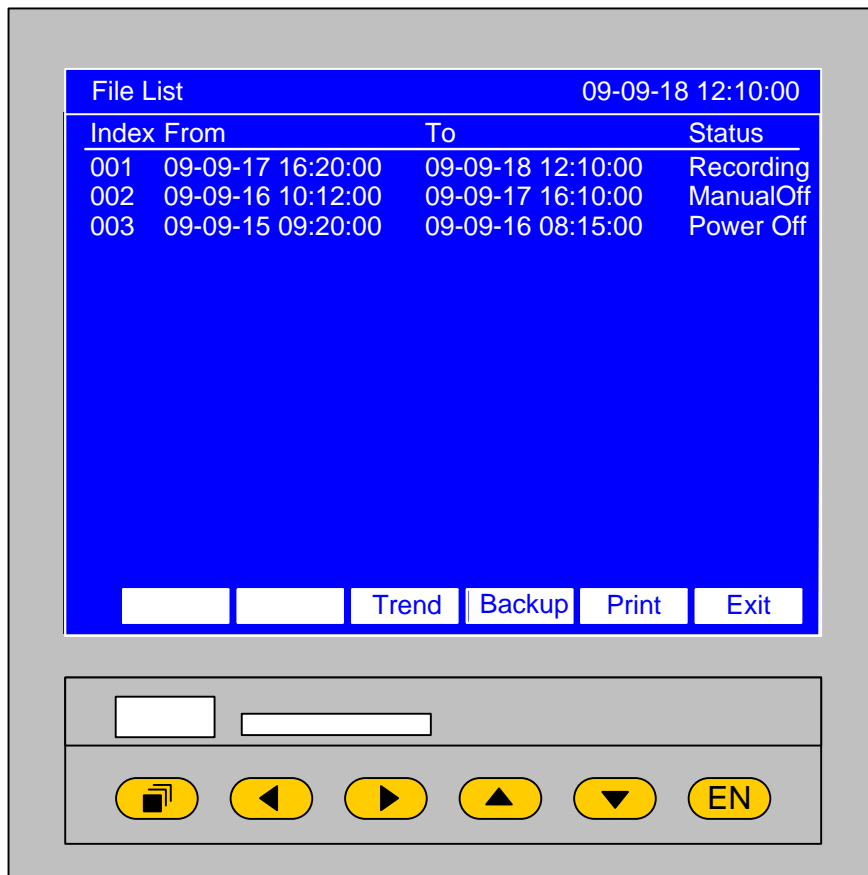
File List 09-09-18 12:10:00

| Index | From | To | Status |
|---|---|---|---|
| 001 | 09-09-17 16:20:00 | 09-09-18 12:10:00 | Recording |
| 002 | 09-09-16 10:12:00 | 09-09-17 16:10:00 | ManualOff |
| 003 | 09-09-15 09:20:00 | 09-09-16 08:15:00 | Power Off |

Trend Backup Print Exit

EN